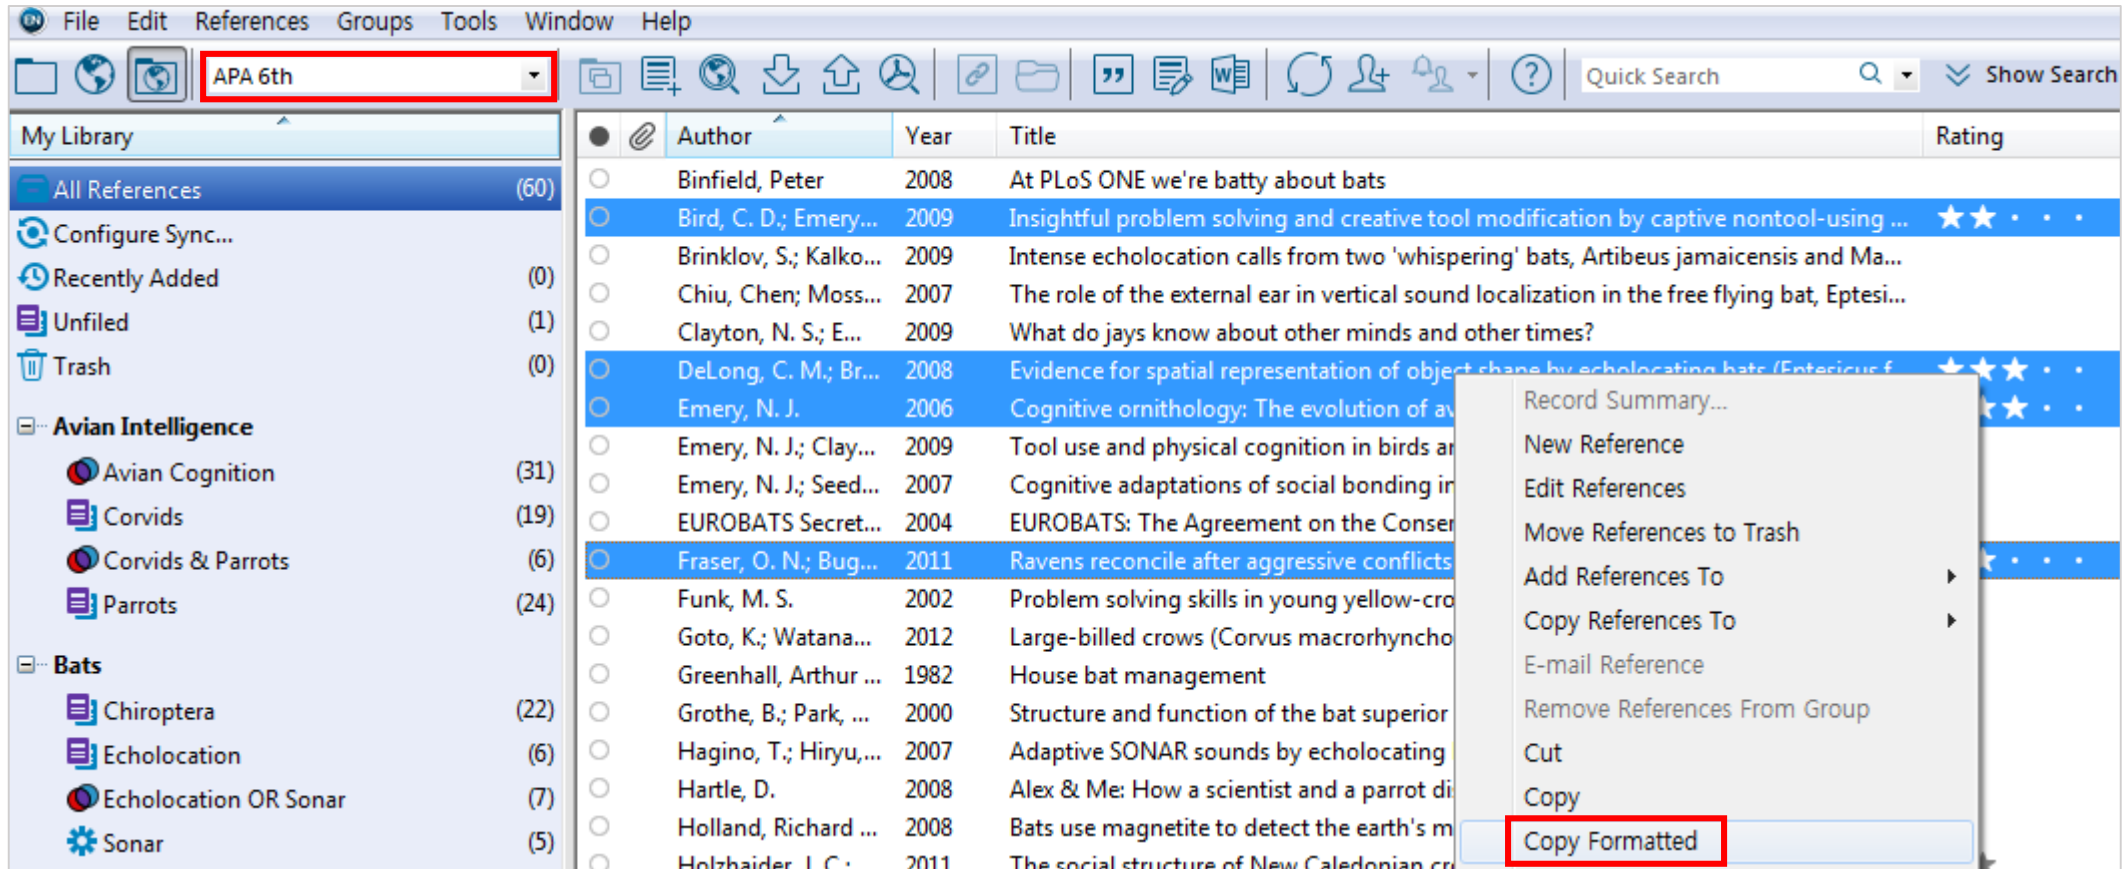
File Edit References Groups Tools Window Help

APA 6th

Quick Search

Show Search

My Library

All References (60)
Configure Sync...
Recently Added (0)
Unfiled (1)
Trash (0)

Avian Intelligence
Avian Cognition (31)
Corvids (19)
Corvids & Parrots (6)
Parrots (24)

Bats
Chiroptera (22)
Echolocation (6)
Echolocation OR Sonar (7)
Sonar (5)

| Author | Year | Title | Rating |
|---|---|---|---|
| Binfield, Peter | 2008 | At PLoS ONE we're batty about bats | |
| Bird, C. D.; Emery... | 2009 | Insightful problem solving and creative tool modification by captive nontool-using ... | |
| Brinklov, S.; Kalko... | 2009 | Intense echolocation calls from two 'whispering' bats, Artibeus jamaicensis and Ma... | |
| Chiu, Chen; Moss... | 2007 | The role of the external ear in vertical sound localization in the free flying bat, Eptesi... | |
| Clayton, N. S.; E... | 2009 | What do jays know about other minds and other times? | |
| DeLong, C. M.; Br... | 2008 | Evidence for spatial representation of object shape by echolocating bats (Eptesicus f... | |
| Emery, N. J. | 2006 | Cognitive ornithology: The evolution of av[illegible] | |
| Emery, N. J.; Clay... | 2009 | Tool use and physical cognition in birds ar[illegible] | |
| Emery, N. J.; Seed... | 2007 | Cognitive adaptations of social bonding ir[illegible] | |
| EUROBATS Secret... | 2004 | EUROBATS: The Agreement on the Conser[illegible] | |
| Fraser, O. N.; Bug... | 2011 | Ravens reconcile after aggressive conflicts | |
| Funk, M. S. | 2002 | Problem solving skills in young yellow-cro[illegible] | |
| Goto, K.; Watana... | 2012 | Large-billed crows (Corvus macrorhyncho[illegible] | |
| Greenhall, Arthur ... | 1982 | House bat management | |
| Grothe, B.; Park, ... | 2000 | Structure and function of the bat superior | |
| Hagino, T.; Hiryu,... | 2007 | Adaptive SONAR sounds by echolocating | |
| Hartle, D. | 2008 | Alex & Me: How a scientist and a parrot di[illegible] | |
| Holland, Richard ... | 2008 | Bats use magnetite to detect the earth's m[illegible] | |
| Holzhaider, J. C.; | 2011 | The social structure of New Caledonian cr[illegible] | |

Record Summary...
New Reference
Edit References
Move References to Trash
Add References To
Copy References To
E-mail Reference
Remove References From Group
Cut
Copy
Copy Formatted